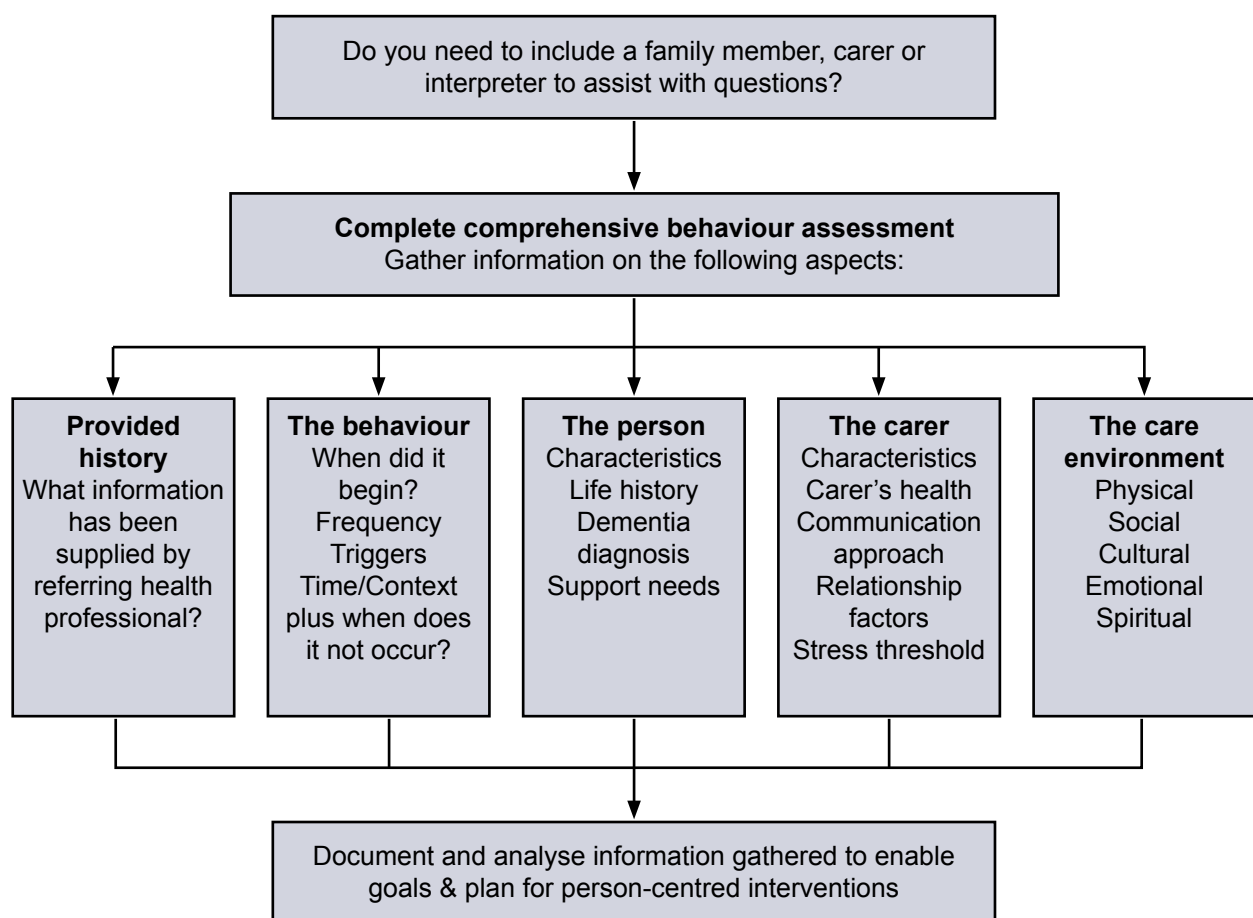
Do you need to include a family member, carer or interpreter to assist with questions?

**Complete comprehensive behaviour assessment**
Gather information on the following aspects:

**Provided history**
What information has been supplied by referring health professional?

**The behaviour**
When did it begin?
Frequency
Triggers
Time/Context plus when does it not occur?

**The person**
Characteristics
Life history
Dementia diagnosis
Support needs

**The carer**
Characteristics
Carer's health
Communication approach
Relationship factors
Stress threshold

**The care environment**
Physical
Social
Cultural
Emotional
Spiritual

Document and analyse information gathered to enable goals & plan for person-centred interventions